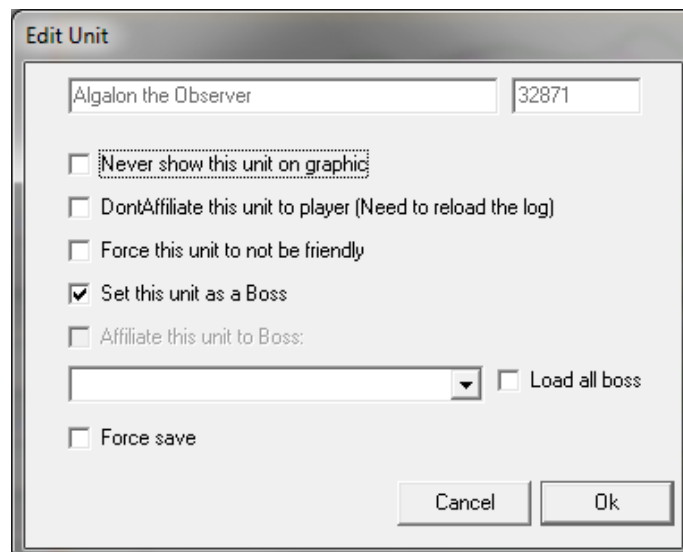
Edit Unit

Algalon the Observer

32871

Never show this unit on graphic

DontAffiliate this unit to player (Need to reload the log)

Force this unit to not be friendly

Set this unit as a Boss

Affiliate this unit to Boss:

Load all boss

Force save

Cancel

Ok